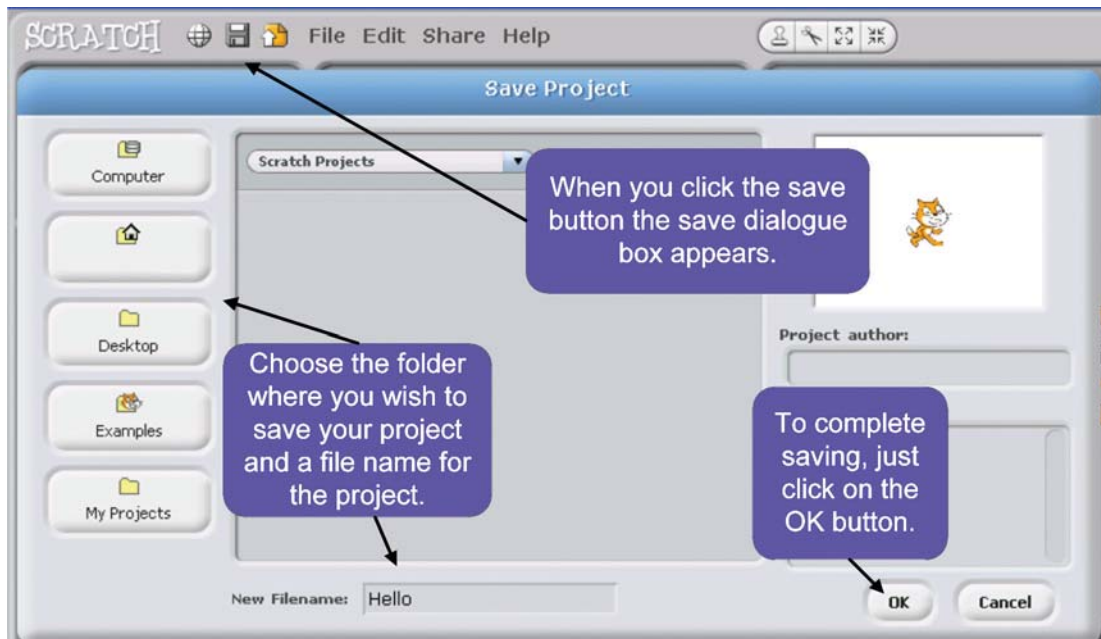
SCRATCH File Edit Share Help

Save Project

Computer

Desktop

Examples

My Projects

Scratch Projects

When you click the save button the save dialogue box appears.

Project author:

Choose the folder where you wish to save your project and a file name for the project.

To complete saving, just click on the OK button.

New Filename: Hello

OK

Cancel